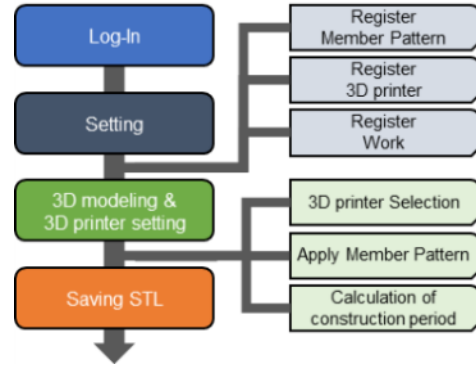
Log-In

Setting

3D modeling &
3D printer setting

Saving STL

Register
Member Pattern

Register
3D printer

Register
Work

3D printer Selection

Apply Member Pattern

Calculation of
construction period